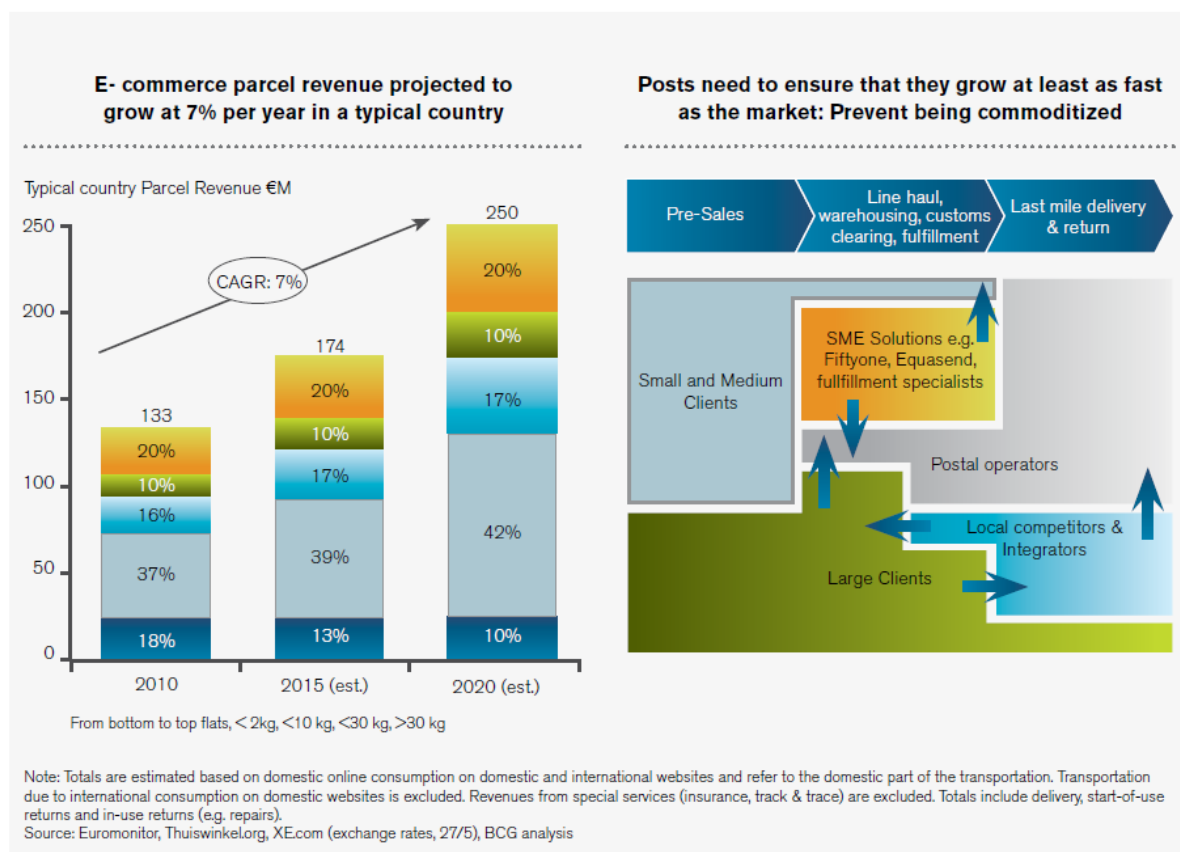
E- commerce parcel revenue projected to grow at 7% per year in a typical country

Typical country Parcel Revenue €M

250
200
150
100
50
0

CAGR: 7%

133
20%
10%
16%
37%
18%

174
20%
10%
17%
39%
13%

250
20%
10%
17%
42%
10%

2010
2015 (est.)
2020 (est.)

From bottom to top flats, < 2kg, <10 kg, <30 kg, >30 kg

Posts need to ensure that they grow at least as fast as the market: Prevent being commoditized

Pre-Sales
Line haul, warehousing, customs clearing, fulfillment
Last mile delivery & return

Small and Medium Clients
SME Solutions e.g. Fiftyone, Equasend, fullfillment specialists
Postal operators
Local competitors & Integrators
Large Clients

Note: Totals are estimated based on domestic online consumption on domestic and international websites and refer to the domestic part of the transportation. Transportation due to international consumption on domestic websites is excluded. Revenues from special services (insurance, track & trace) are excluded. Totals include delivery, start-of-use returns and in-use returns (e.g. repairs).
Source: Euromonitor, Thuiswinkel.org, XE.com (exchange rates, 27/5), BCG analysis